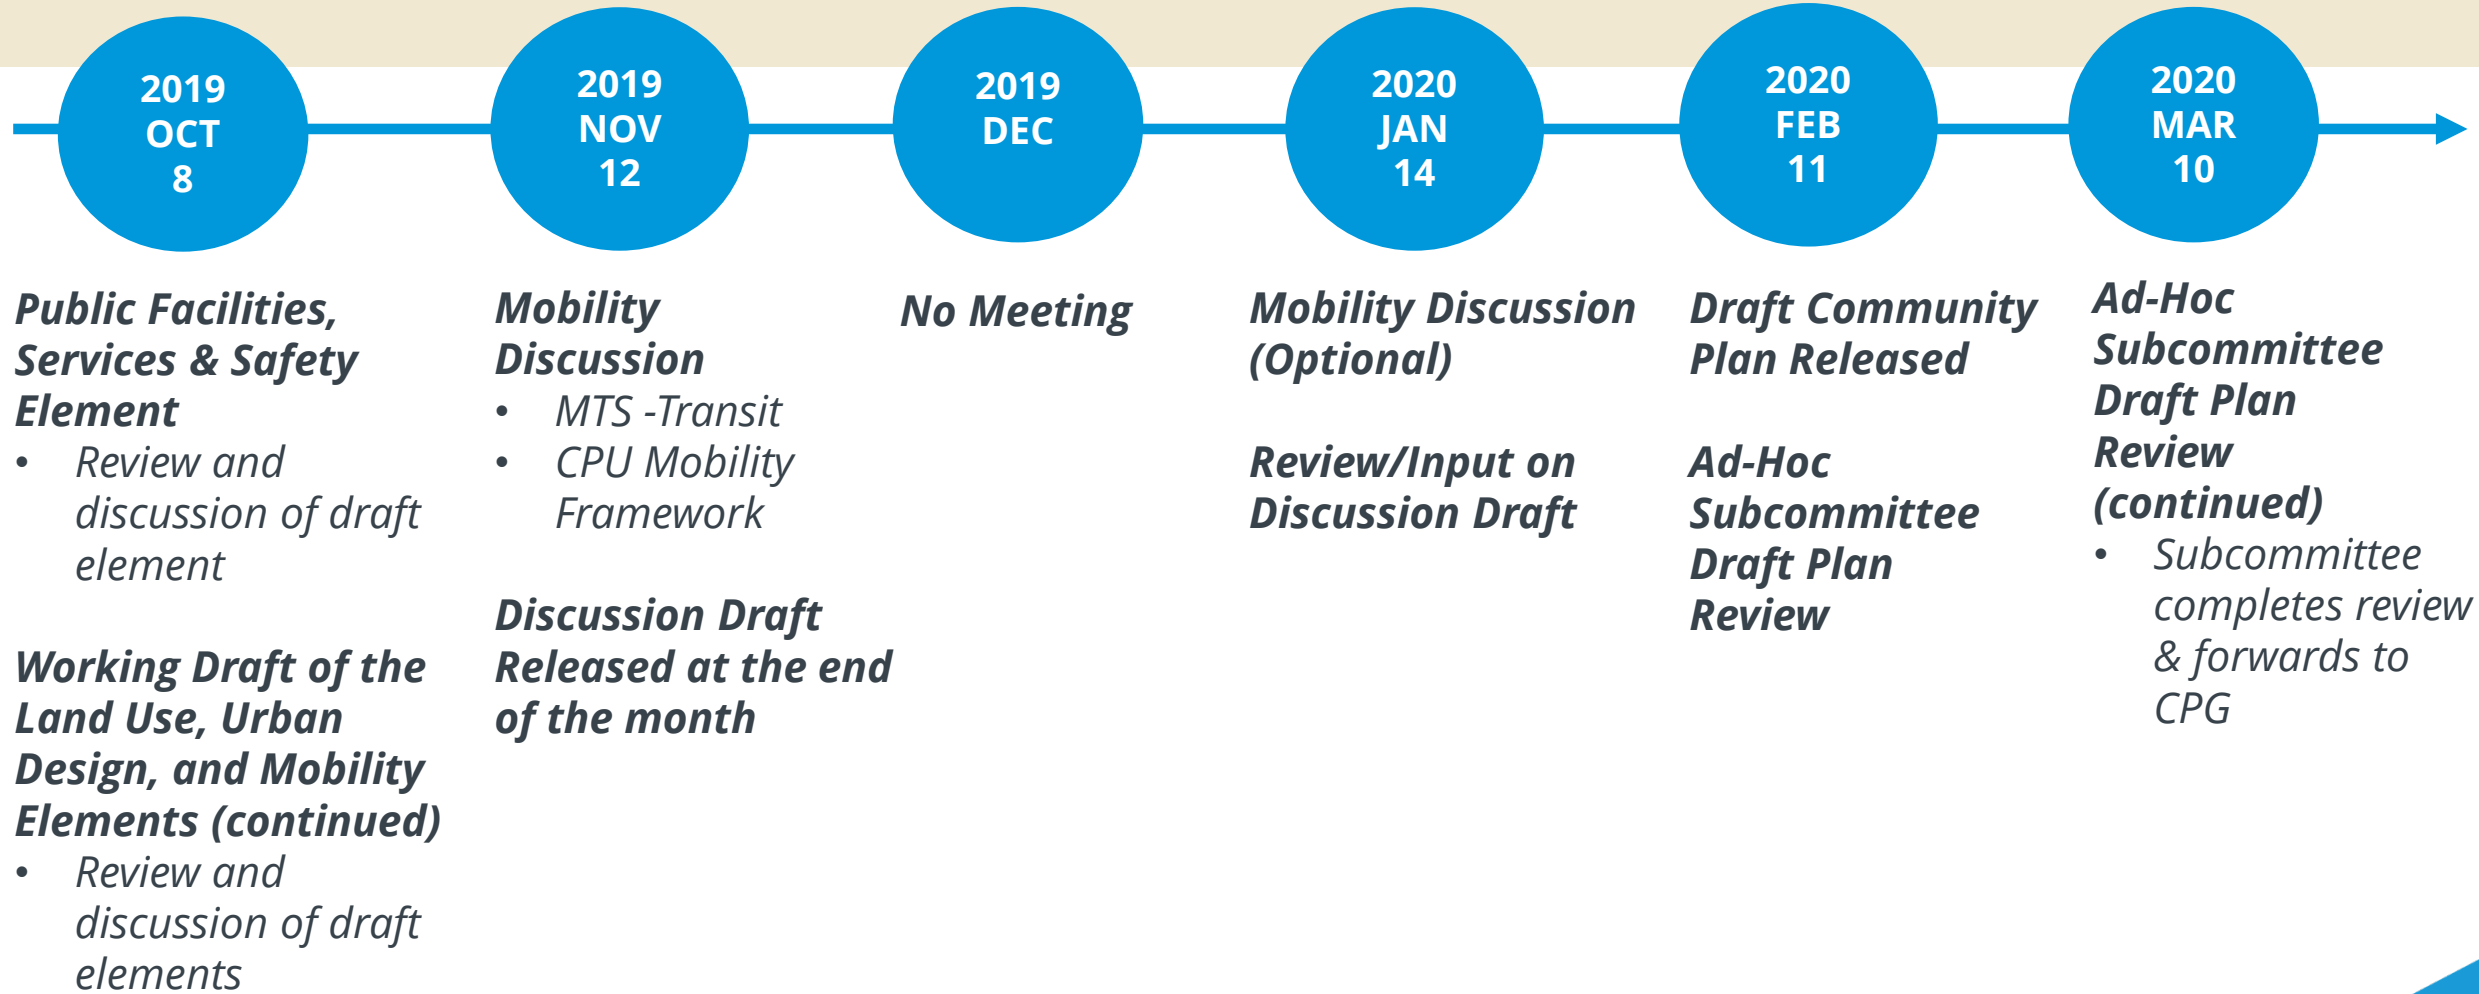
2019
OCT
8

2019
NOV
12

2019
DEC

2020
JAN
14

2020
FEB
11

2020
MAR
10

Public Facilities, Services & Safety Element
• Review and discussion of draft element

Working Draft of the Land Use, Urban Design, and Mobility Elements (continued)
• Review and discussion of draft elements

Mobility Discussion
• MTS -Transit
• CPU Mobility Framework

Discussion Draft Released at the end of the month

No Meeting

Mobility Discussion (Optional)

Review/Input on Discussion Draft

Draft Community Plan Released

Ad-Hoc Subcommittee Draft Plan Review

Ad-Hoc Subcommittee Draft Plan Review (continued)
• Subcommittee completes review & forwards to CPG